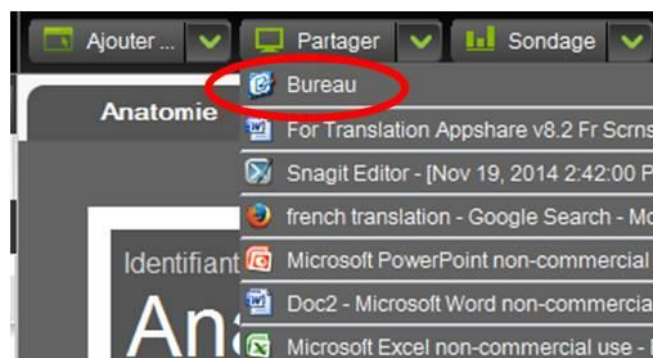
Ajouter ... Partager Sondage

Anatomie

Bureau

For Translation Appshare v8.2 Fr Scrns

Snagit Editor - [Nov 19, 2014 2:42:00 P

french translation - Google Search - Mo

Microsoft PowerPoint non-commercial

Doc2 - Microsoft Word non-commercia

Microsoft Excel non-commercial use -

Identifiant

Ana